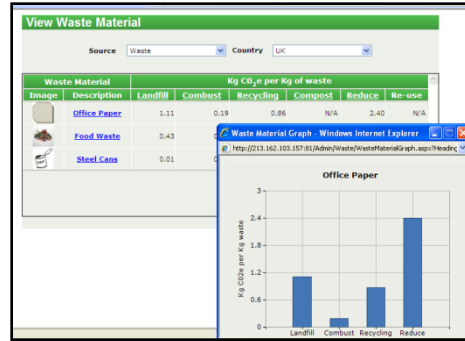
View Waste Material

Source Waste Country UK

| Waste Material | | Kg CO$_2$e per Kg of waste | | | | | |
|---|---|---|---|---|---|---|---|
| Image | Description | Landfill | Combust | Recycling | Compost | Reduce | Re-use |
| | Office Paper | 1.11 | 0.19 | 0.86 | N/A | 2.40 | N/A |
| | Food Waste | 0.43 | 0 | | | | |
| | Steel Cans | 0.01 | 0 | | | | |

Waste Material Graph - Windows Internet Explorer

http://213.162.103.157:81/Admin/Waste/WasteMaterialGraph.aspx?Heading

Office Paper

Kg C02e per Kg waste

3
2.4
1.8
1.2
0.6
0

Landfill Combust Recycling Reduce